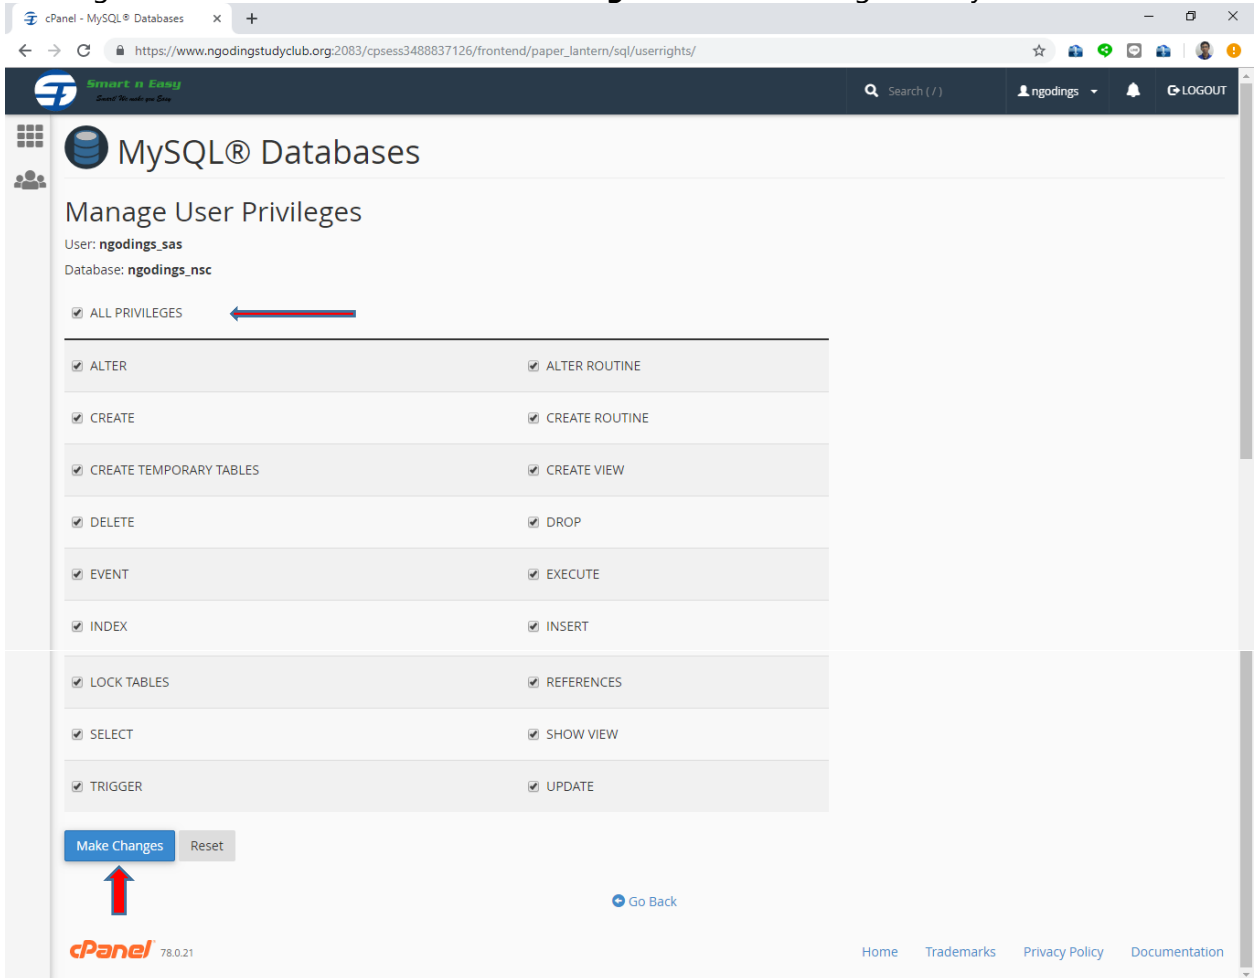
cPanel - MySQL® Databases

https://www.ngodingstudyclub.org:2083/cpsess3488837126/frontend/paper_lantern/sql/userrights/

Smart n Easy
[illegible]

Search ( / )
ngodings
LOGOUT

MySQL® Databases

Manage User Privileges

User: ngodings_sas

Database: ngodings_nsc

ALL PRIVILEGES

| | |
|---|---|
| ALTER | ALTER ROUTINE |
| CREATE | CREATE ROUTINE |
| CREATE TEMPORARY TABLES | CREATE VIEW |
| DELETE | DROP |
| EVENT | EXECUTE |
| INDEX | INSERT |
| LOCK TABLES | REFERENCES |
| SELECT | SHOW VIEW |
| TRIGGER | UPDATE |

Make Changes
Reset

Go Back

cPanel 78.0.21

Home Trademarks Privacy Policy Documentation